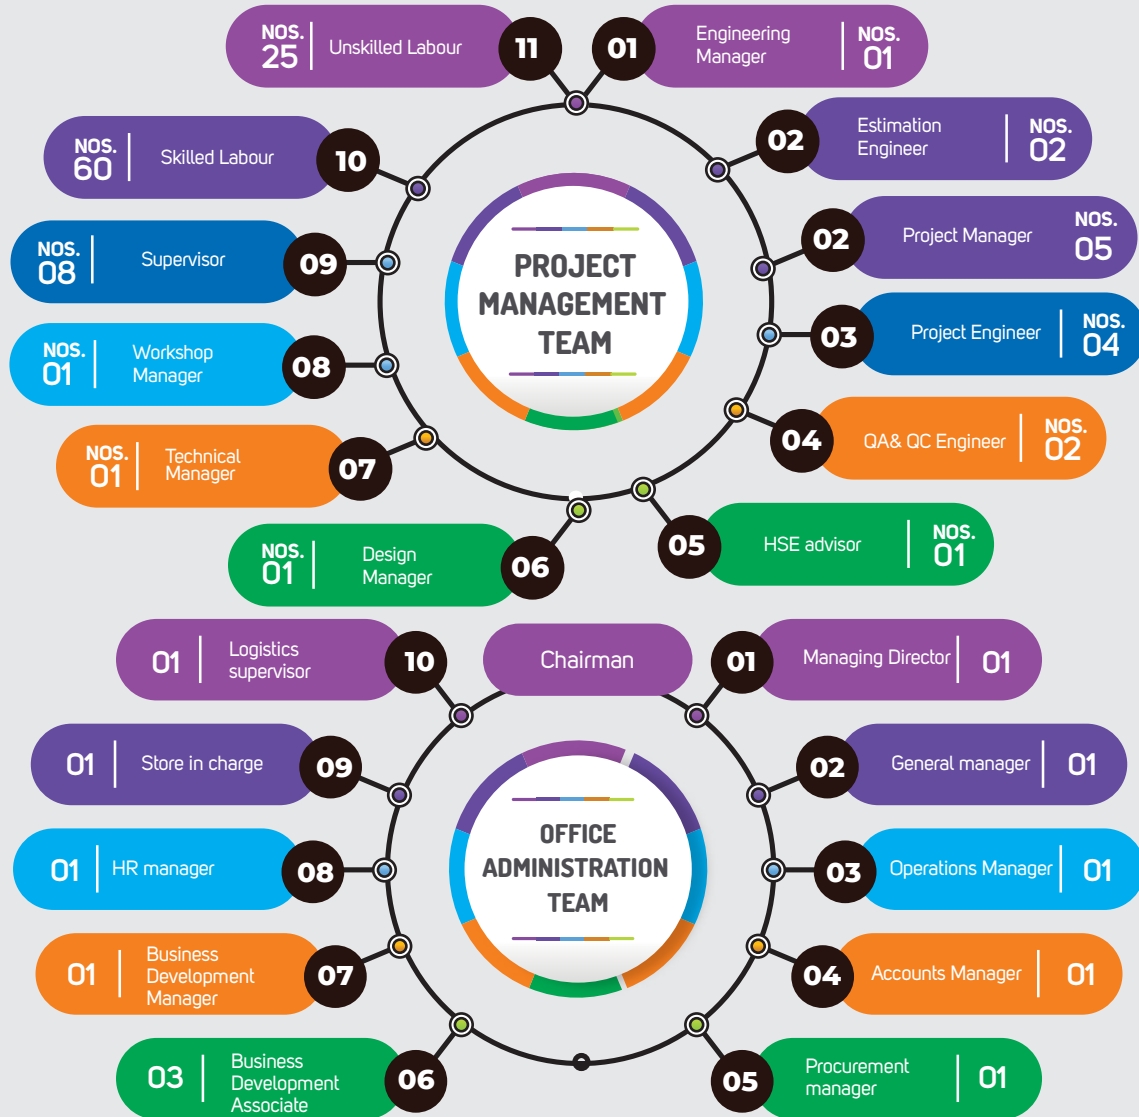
PROJECT MANAGEMENT TEAM

01 Engineering Manager NOS. 01

02 Estimation Engineer NOS. 02

02 Project Manager NOS. 05

03 Project Engineer NOS. 04

04 QA& QC Engineer NOS. 02

05 HSE advisor NOS. 01

06 Design Manager NOS. 01

07 Technical Manager NOS. 01

08 Workshop Manager NOS. 01

09 Supervisor NOS. 08

10 Skilled Labour NOS. 60

11 Unskilled Labour NOS. 25

OFFICE ADMINISTRATION TEAM

Chairman

01 Managing Director 01

02 General manager 01

03 Operations Manager 01

04 Accounts Manager 01

05 Procurement manager 01

06 Business Development Associate 03

07 Business Development Manager 01

08 HR manager 01

09 Store in charge 01

10 Logistics supervisor 01